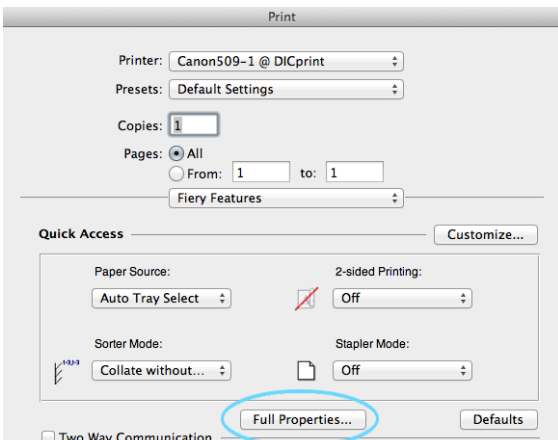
Print

Printer: Canon509-1 @ DICprint

Presets: Default Settings

Copies: 1

Pages: All

From: 1 to: 1

Fiery Features

Quick Access

Customize...

Paper Source:

Auto Tray Select

2-sided Printing:

Off

Sorter Mode:

Collate without...

Stapler Mode:

Off

Full Properties...

Defaults

Two Way Communication